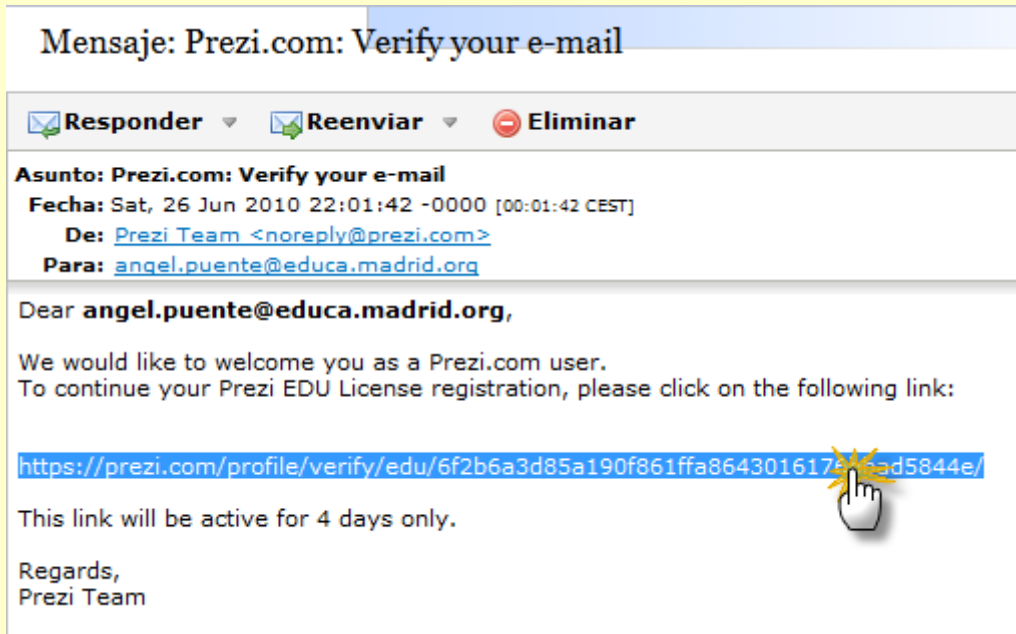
Mensaje: Prezi.com: Verify your e-mail

Responder Reenviar Eliminar

Asunto: Prezi.com: Verify your e-mail
Fecha: Sat, 26 Jun 2010 22:01:42 -0000 [00:01:42 CEST]
De: Prezi Team <noreply@prezi.com>
Para: angel.puente@educa.madrid.org

Dear **angel.puente@educa.madrid.org**,

We would like to welcome you as a Prezi.com user.
To continue your Prezi EDU License registration, please click on the following link:

https://prezi.com/profile/verify/edu/6f2b6a3d85a190f861ffa864301617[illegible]d5844e/

This link will be active for 4 days only.

Regards,
Prezi Team